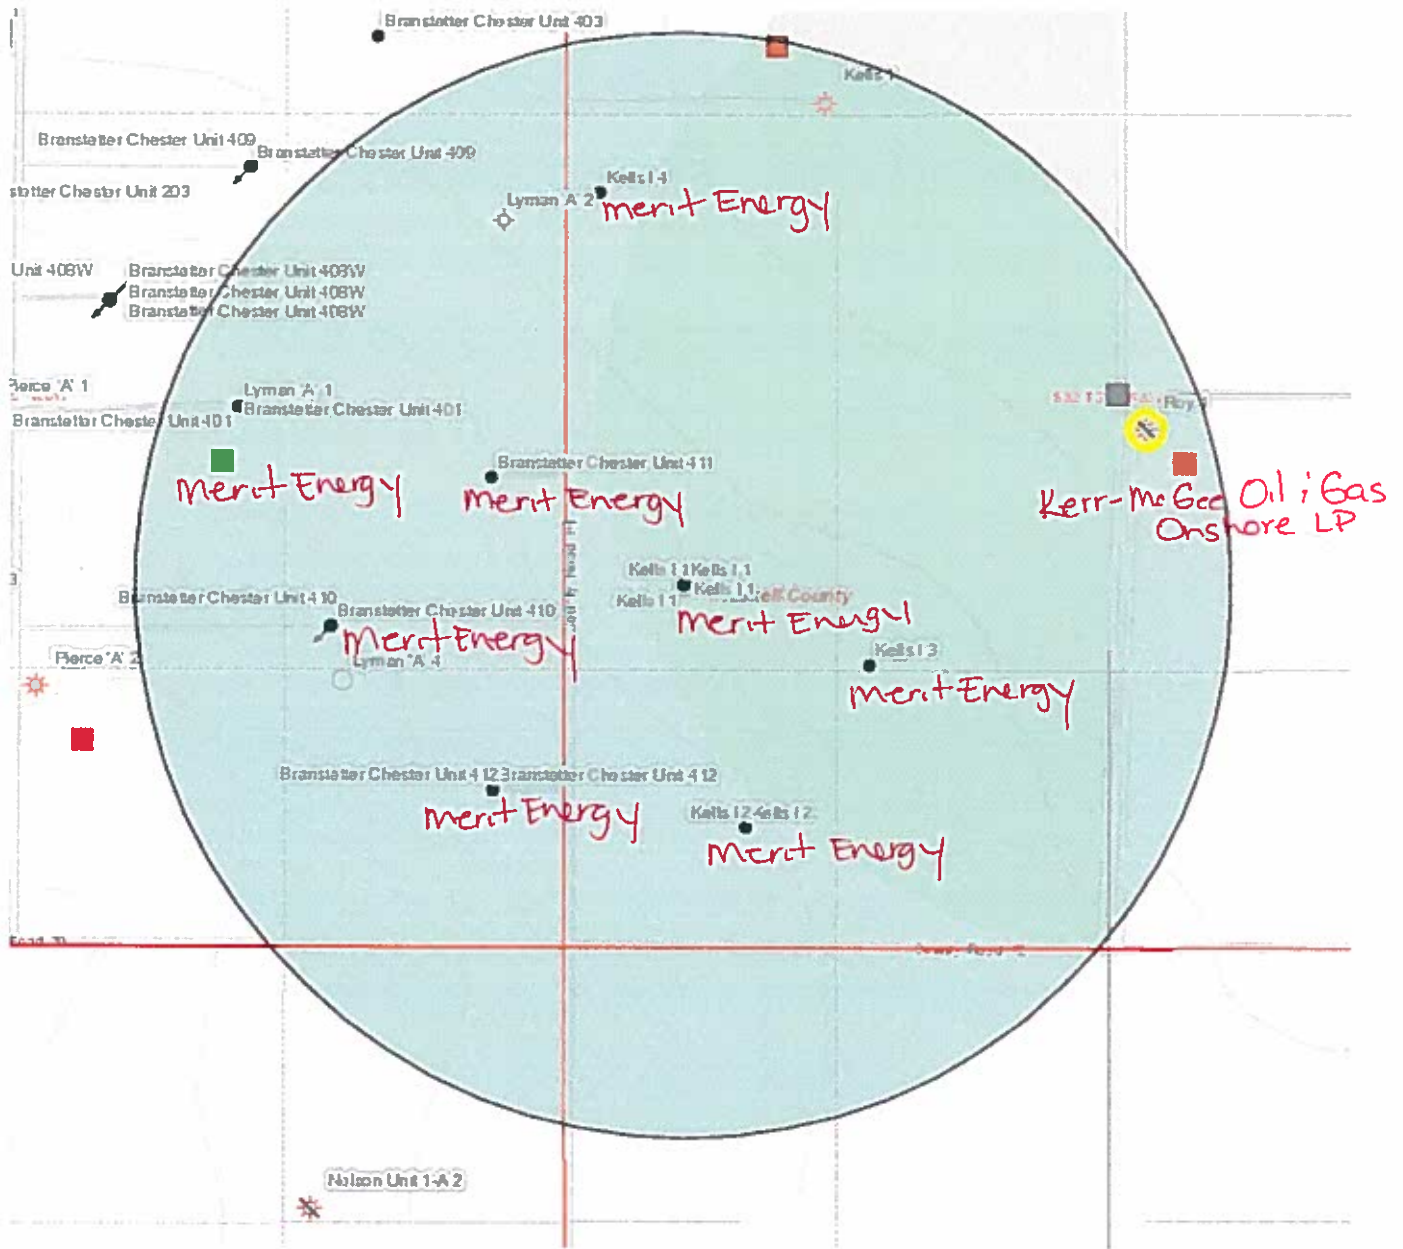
Branstetter Chester Unit 403

Kells 1

Branstetter Chester Unit 409
Branstetter Chester Unit 409
stetter Chester Unit 203

Kells 1 4
Lyman 'A' 2
merit Energy

Unit 408W
Branstetter Chester Unit 408W
Branstetter Chester Unit 408W
Branstetter Chester Unit 408W

Pierce 'A' 1
Lyman 'A' 1
Branstetter Chester Unit 401
Branstetter Chester Unit 401

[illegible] Roy

merit Energy

Branstetter Chester Unit 4 11
merit Energy

Kerr-McGee Oil & Gas Onshore LP

Kells 1 1 Kells 1 1
Kells 1 1
Kells 1 1
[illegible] County
merit Energy

Branstetter Chester Unit 4 10
Branstetter Chester Unit 410
merit Energy
Lyman 'A' 4
Pierce 'A' 2

Kells 1 3
merit Energy

Branstetter Chester Unit 4 12 Branstetter Chester Unit 4 12
merit Energy

Kells 1 2 Kells 1 2
merit Energy

Road 30
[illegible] Road 2

Nelson Unit 1-A 2